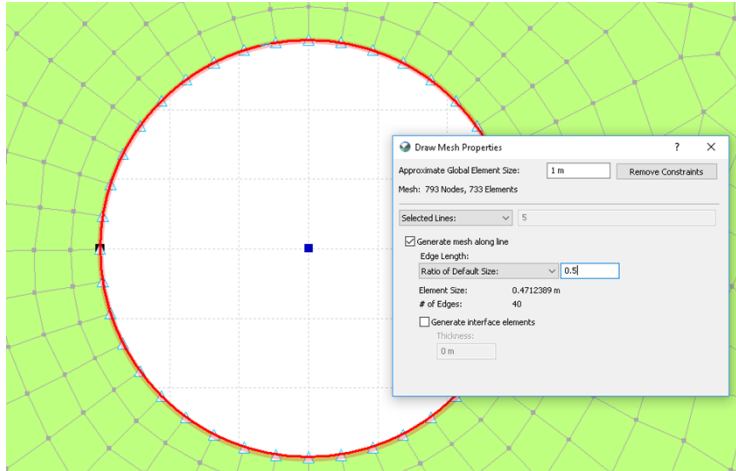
Draw Mesh Properties
?
✕
Approximate Global Element Size: 1 m
Remove Constraints
Mesh: 793 Nodes, 733 Elements
Selected Lines: 5
Generate mesh along line
Edge Length:
Ratio of Default Size: 0.5
Element Size: 0.4712389 m
# of Edges: 40
Generate interface elements
Thickness:
0 m